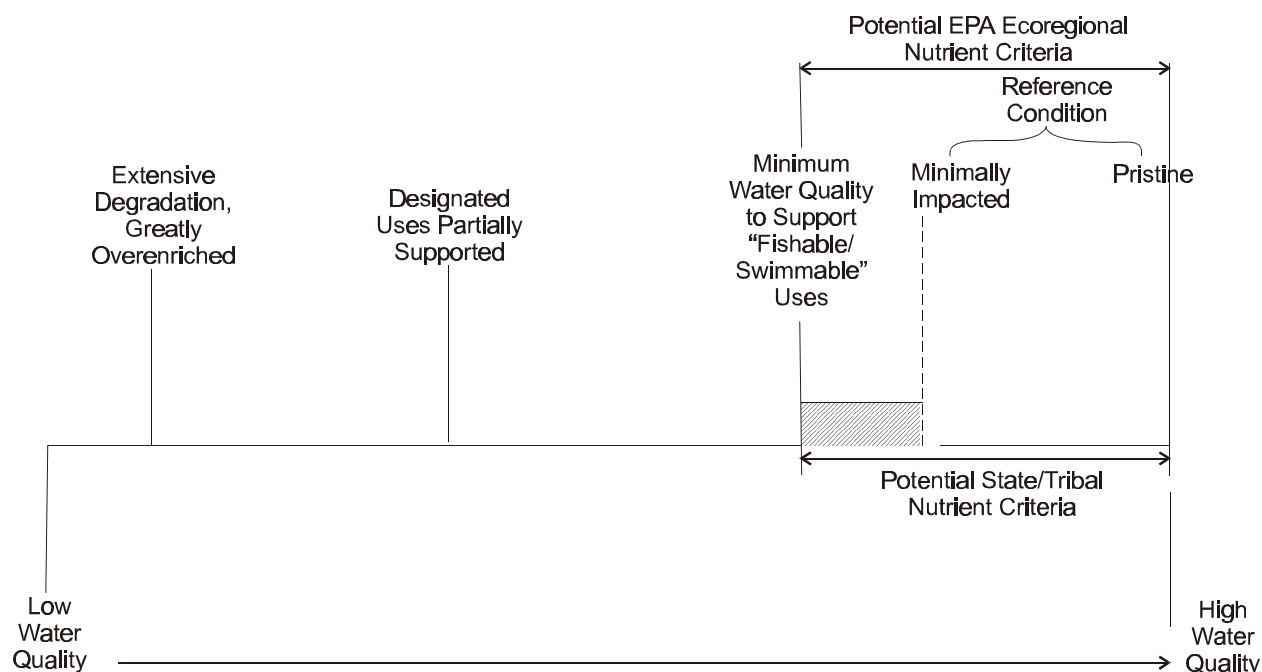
Potential EPA Ecoregional Nutrient Criteria

Reference Condition

Extensive Degradation, Greatly Overenriched

Designated Uses Partially Supported

Minimum Water Quality to Support "Fishable/ Swimmable" Uses

Minimally Impacted

Pristine

Potential State/Tribal Nutrient Criteria

Low Water Quality

High Water Quality